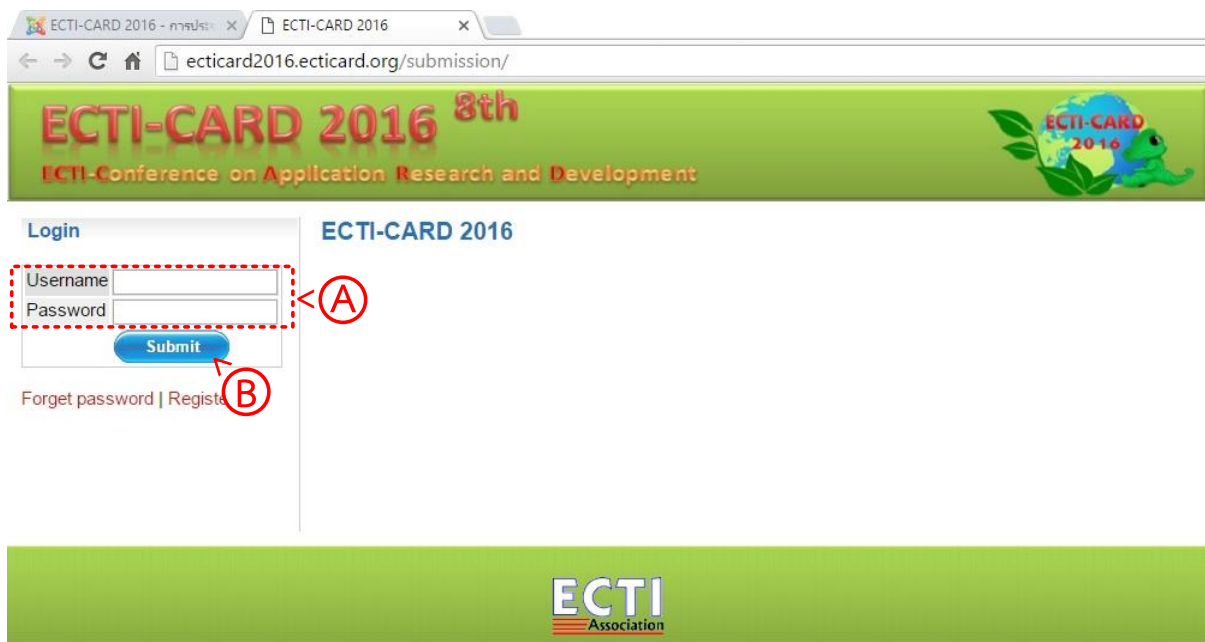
ECTI-CARD 2016 - การประ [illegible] ×
ECTI-CARD 2016 ×

ecticard2016.ecticard.org/submission/

ECTI-CARD 2016 8th
ECTI-Conference on Application Research and Development

ECTI-CARD 2016

Login
Username
Password
Submit

A
B

Forget password | Registe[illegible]

ECTI-CARD 2016

ECTI
Association